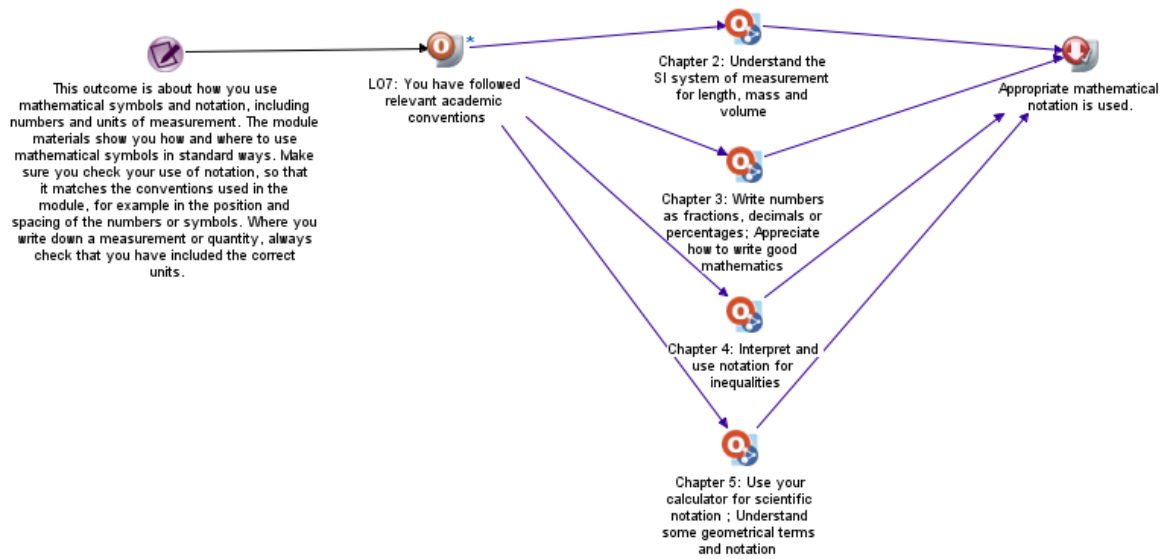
This outcome is about how you use mathematical symbols and notation, including numbers and units of measurement. The module materials show you how and where to use mathematical symbols in standard ways. Make sure you check your use of notation, so that it matches the conventions used in the module, for example in the position and spacing of the numbers or symbols. Where you write down a measurement or quantity, always check that you have included the correct units.

*

LO7: You have followed relevant academic conventions

Chapter 2: Understand the SI system of measurement for length, mass and volume

Appropriate mathematical notation is used.

Chapter 3: Write numbers as fractions, decimals or percentages; Appreciate how to write good mathematics

Chapter 4: Interpret and use notation for inequalities

Chapter 5: Use your calculator for scientific notation ; Understand some geometrical terms and notation